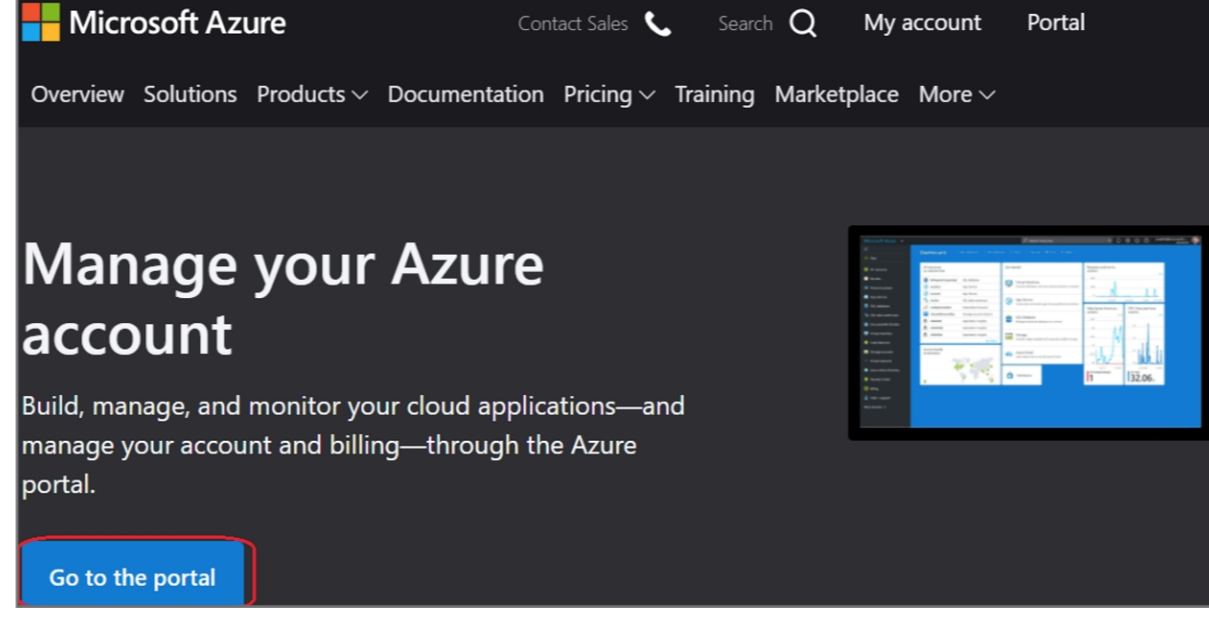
Microsoft Azure

Contact Sales Search My account Portal

Overview Solutions Products Documentation Pricing Training Marketplace More

Manage your Azure account

Build, manage, and monitor your cloud applications—and manage your account and billing—through the Azure portal.

Go to the portal